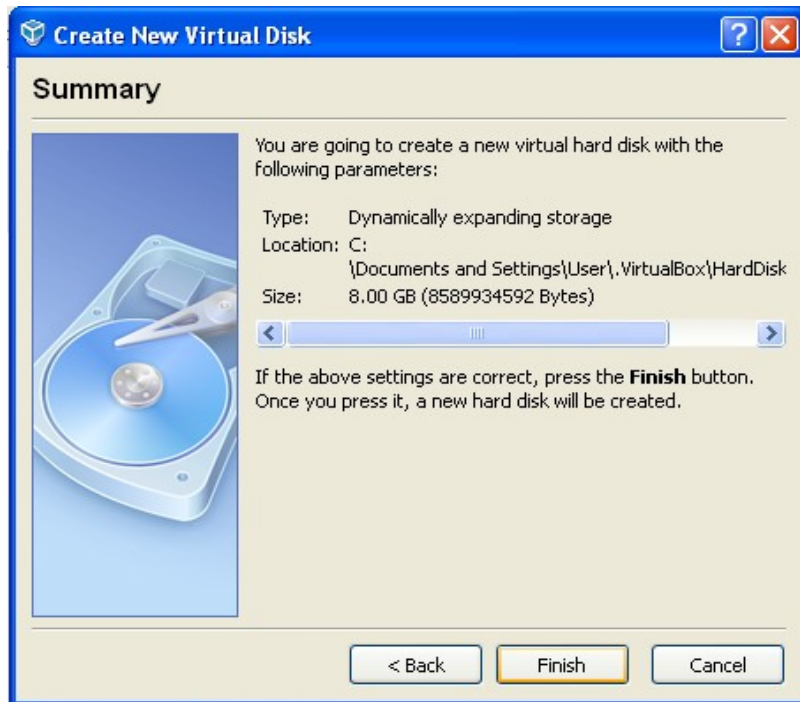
Create New Virtual Disk

?

Summary

You are going to create a new virtual hard disk with the following parameters:

Type: Dynamically expanding storage
Location: C: \Documents and Settings\User\.VirtualBox\HardDisk
Size: 8.00 GB (8589934592 Bytes)

If the above settings are correct, press the **Finish** button. Once you press it, a new hard disk will be created.

< Back

Finish

Cancel